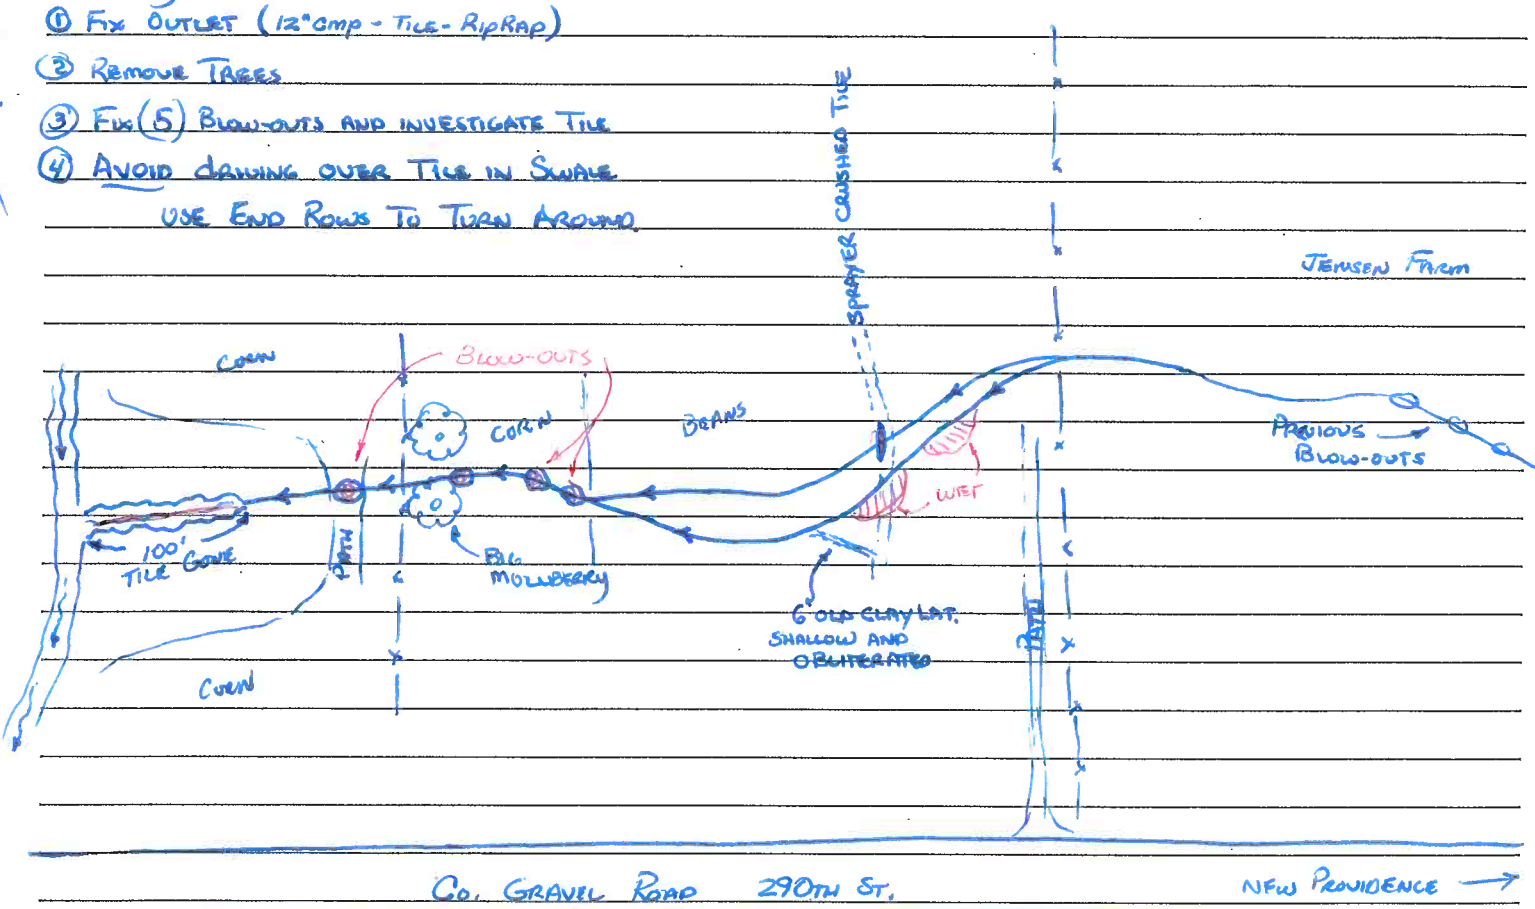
① Fix Outlet (12" cmp - Tile - RipRap)
② Remove Trees
③ Fix (5) Blow-outs and investigate Tile
④ Avoid driving over Tile in Swale
Use End Rows To Turn Around

Sprayer crushed Tile

Jensen Farm

Corn

Blow-outs

Corn

Beans

Previous Blow-outs

Wet

100' Tile Gone

Path

Big Mulberry

6" old clay lat. shallow and obliterated

Path

Corn

Co. Gravel Road 290th St.

New Providence